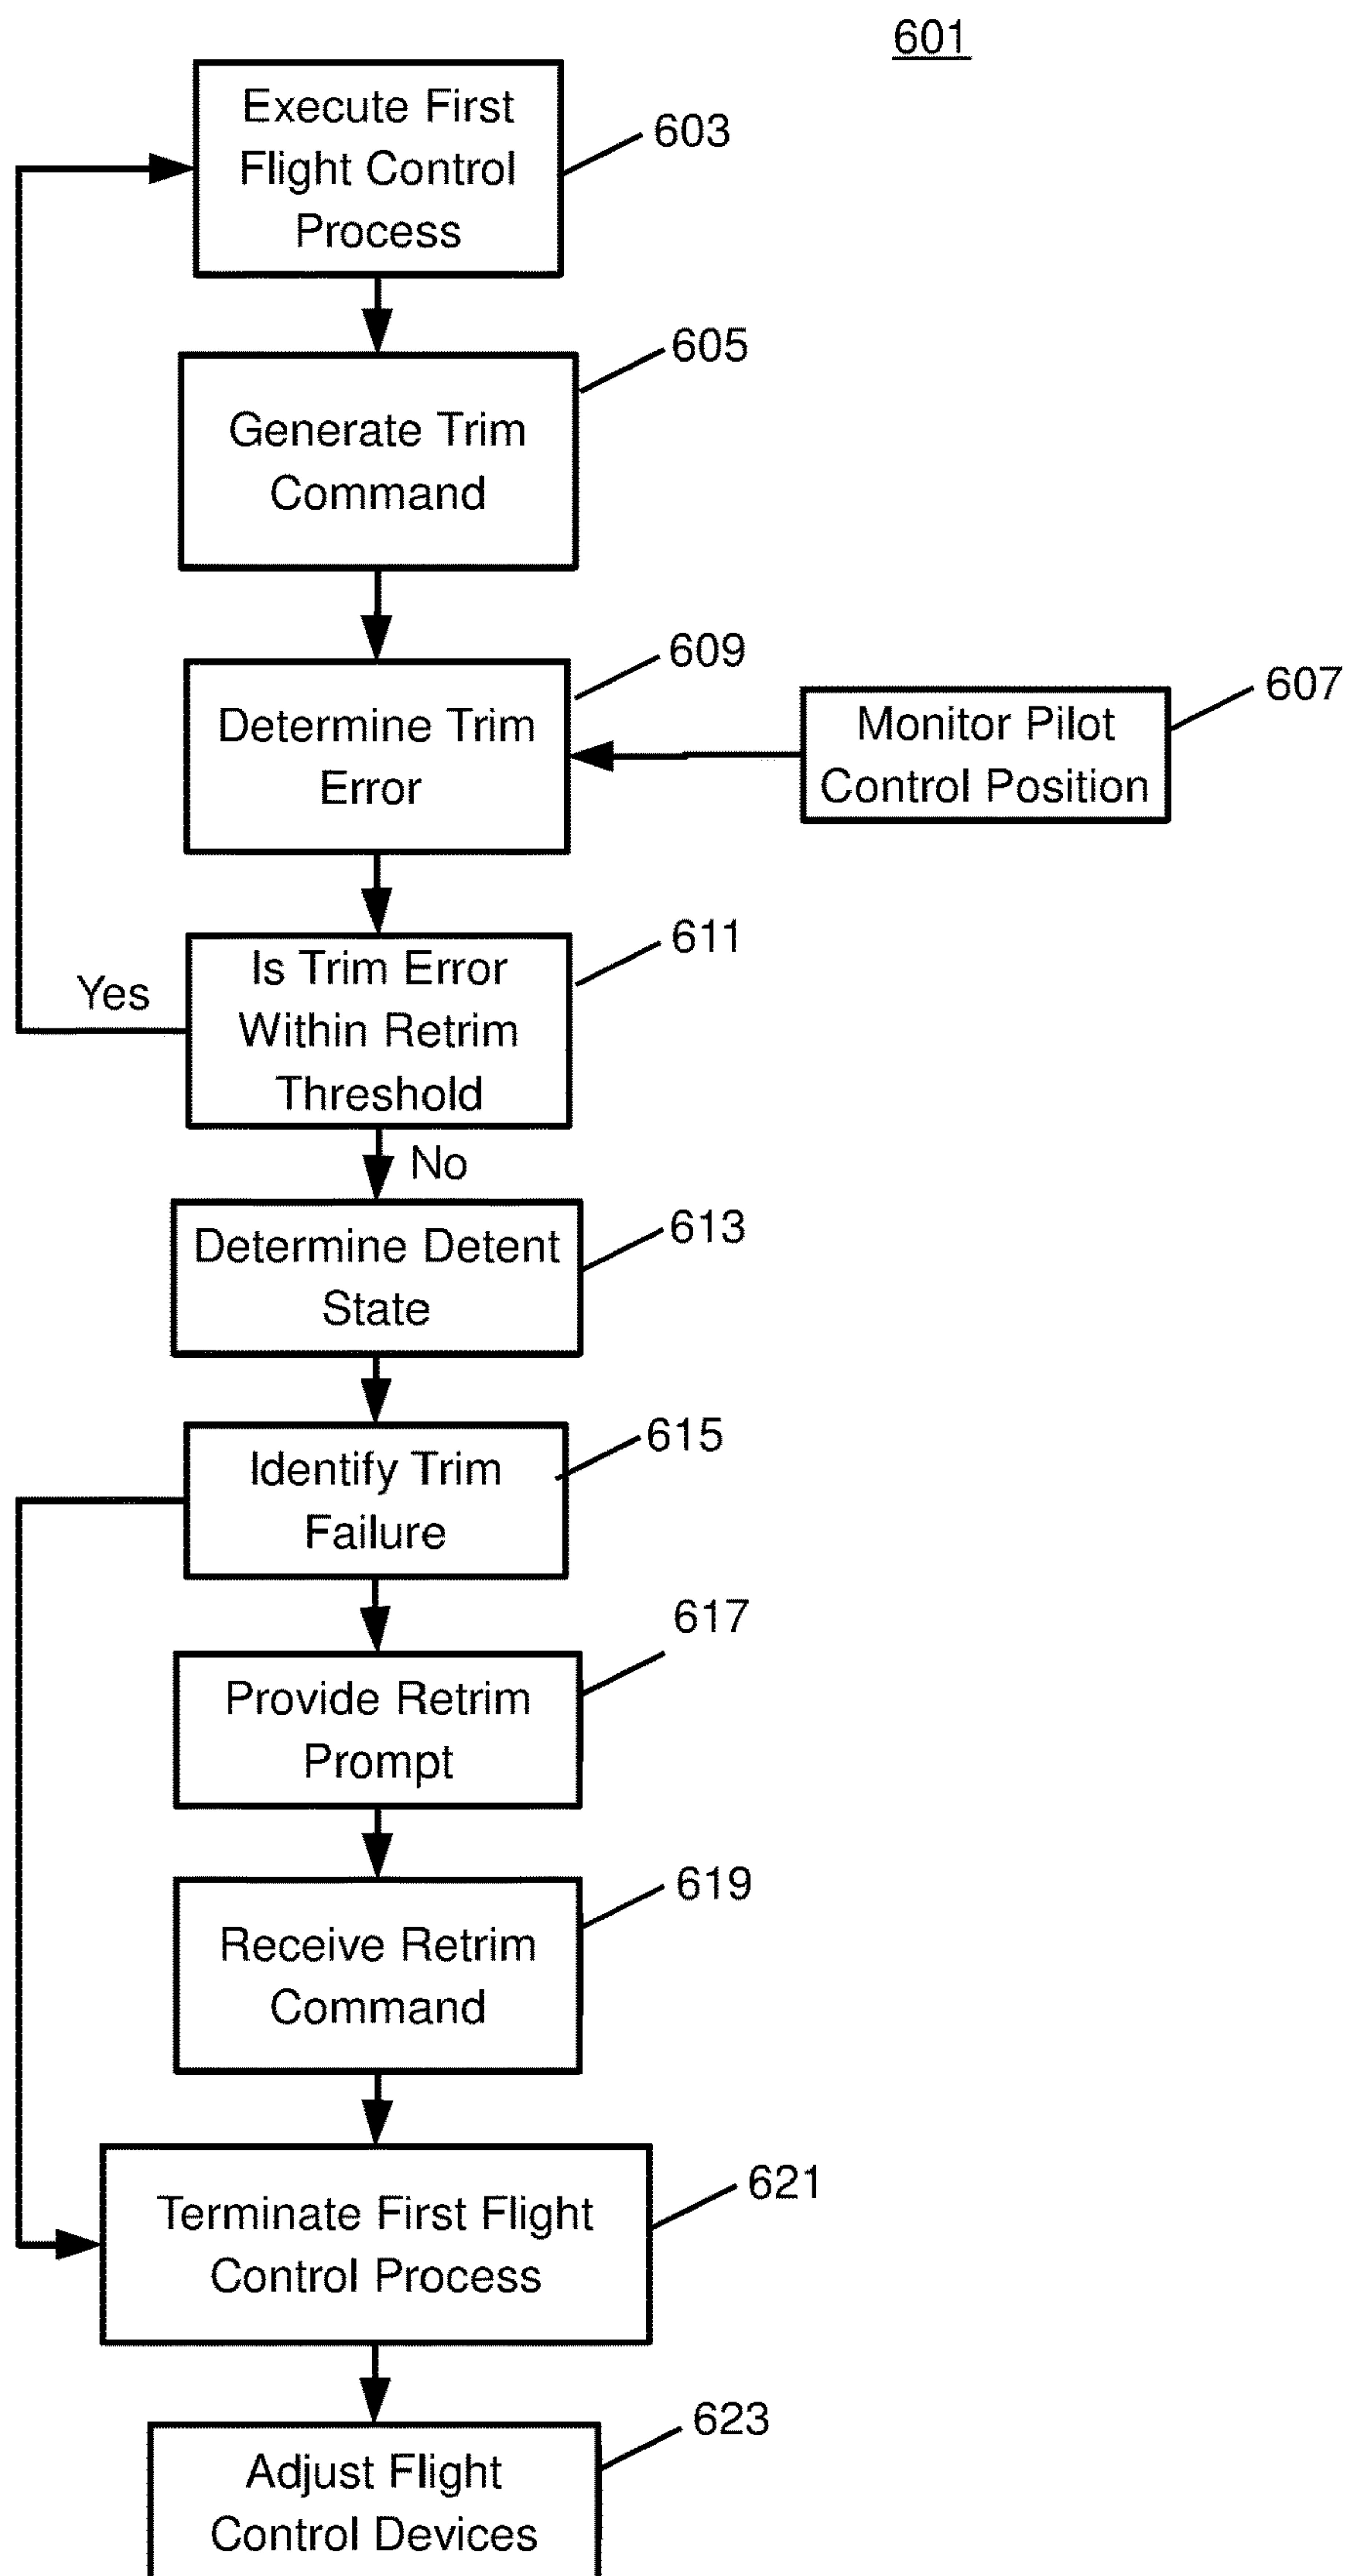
601

Execute First Flight Control Process

603

Generate Trim Command

605

Determine Trim Error

609

Monitor Pilot Control Position

607

Is Trim Error Within Retrim Threshold

611

Yes

No

Determine Detent State

613

Identify Trim Failure

615

Provide Retrim Prompt

617

Receive Retrim Command

619

Terminate First Flight Control Process

621

Adjust Flight Control Devices

623